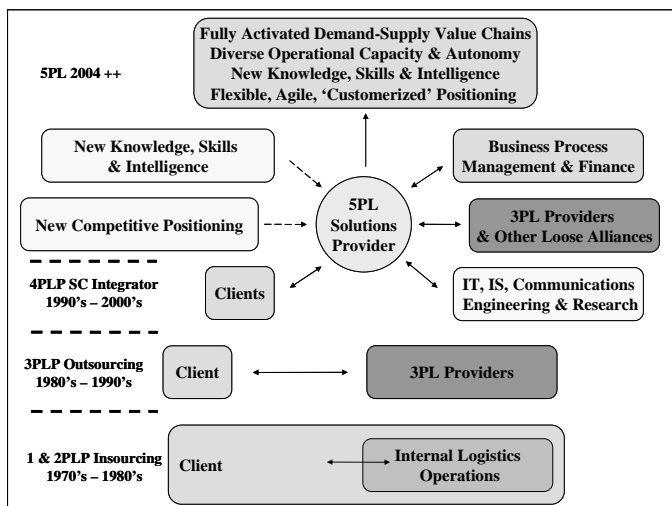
Fully Activated Demand-Supply Value Chains
Diverse Operational Capacity & Autonomy
New Knowledge, Skills & Intelligence
Flexible, Agile, 'Customerized' Positioning

5PL 2004 ++

New Knowledge, Skills & Intelligence

Business Process Management & Finance

New Competitive Positioning

5PL Solutions Provider

3PL Providers & Other Loose Alliances

4PLP SC Integrator 1990's – 2000's

Clients

IT, IS, Communications Engineering & Research

3PLP Outsourcing 1980's – 1990's

Client

3PL Providers

1 & 2PLP Insourcing 1970's – 1980's

Client

Internal Logistics Operations